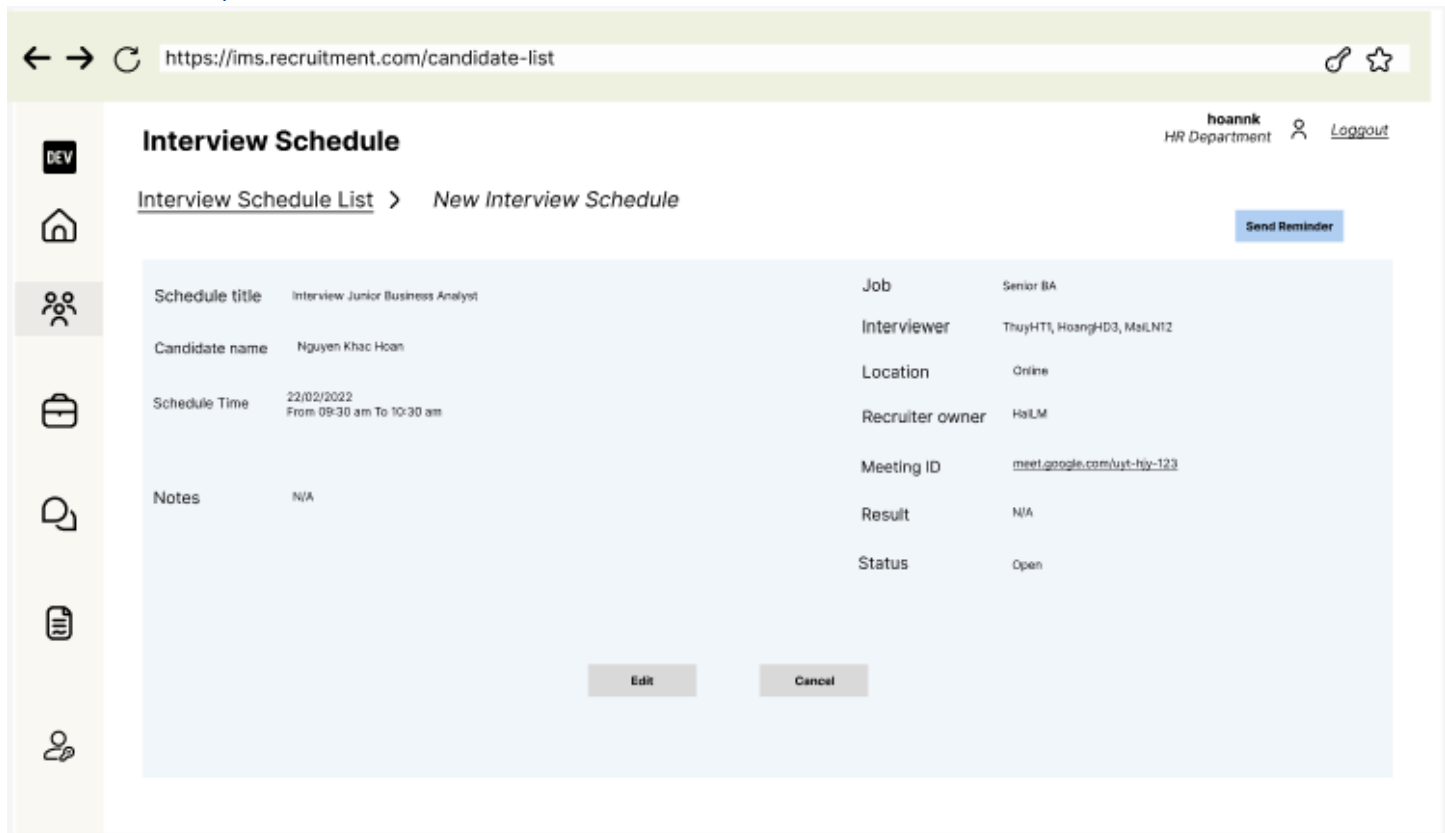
https://ims.recruitment.com/candidate-list

DEV

Interview Schedule

hoannk
HR Department

Loggout

Interview Schedule List > New Interview Schedule

Send Reminder

Schedule title Interview Junior Business Analyst

Candidate name Nguyen Khac Hoan

Schedule Time 22/02/2022
From 09:30 am To 10:30 am

Notes N/A

Job Senior BA

Interviewer ThuyHT1, HoangHD3, MaiLN12

Location Online

Recruiter owner HaiLM

Meeting ID meet.google.com/uyt-hjy-123

Result N/A

Status Open

Edit

Cancel